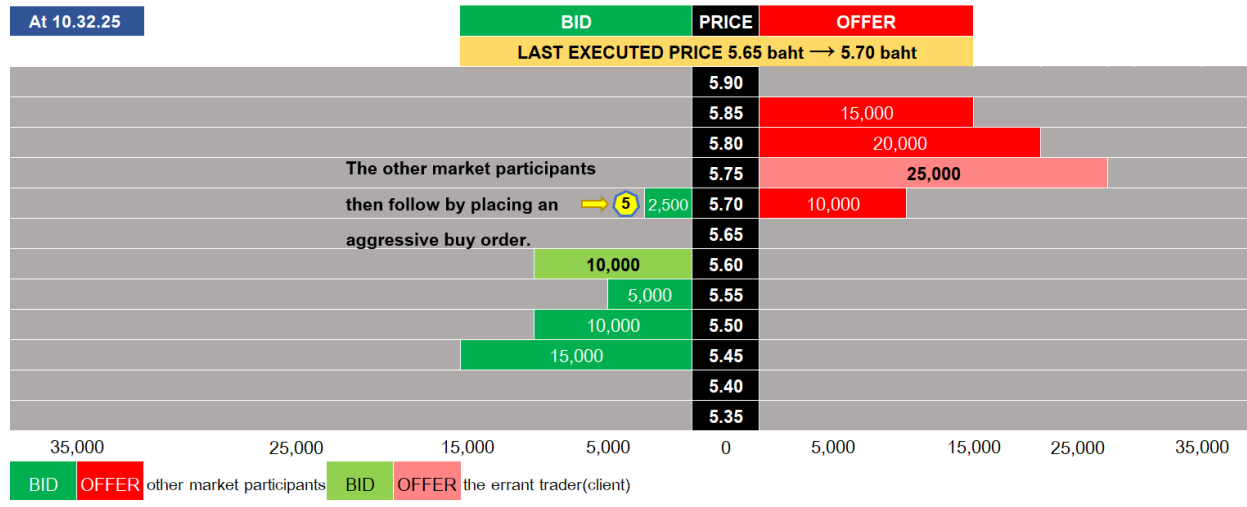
At 10.32.25

| BID | PRICE | OFFER |
|---|---|---|
| LAST EXECUTED PRICE 5.65 baht ⟶ 5.70 baht | | |
| | 5.90 | |
| | 5.85 | 15,000 |
| | 5.80 | 20,000 |
| | 5.75 | 25,000 |
| 5 2,500 | 5.70 | 10,000 |
| | 5.65 | |
| 10,000 | 5.60 | |
| 5,000 | 5.55 | |
| 10,000 | 5.50 | |
| 15,000 | 5.45 | |
| | 5.40 | |
| | 5.35 | |

The other market participants then follow by placing an aggressive buy order.

35,000 25,000 15,000 5,000 0 5,000 15,000 25,000 35,000

BID OFFER other market participants BID OFFER the errant trader(client)